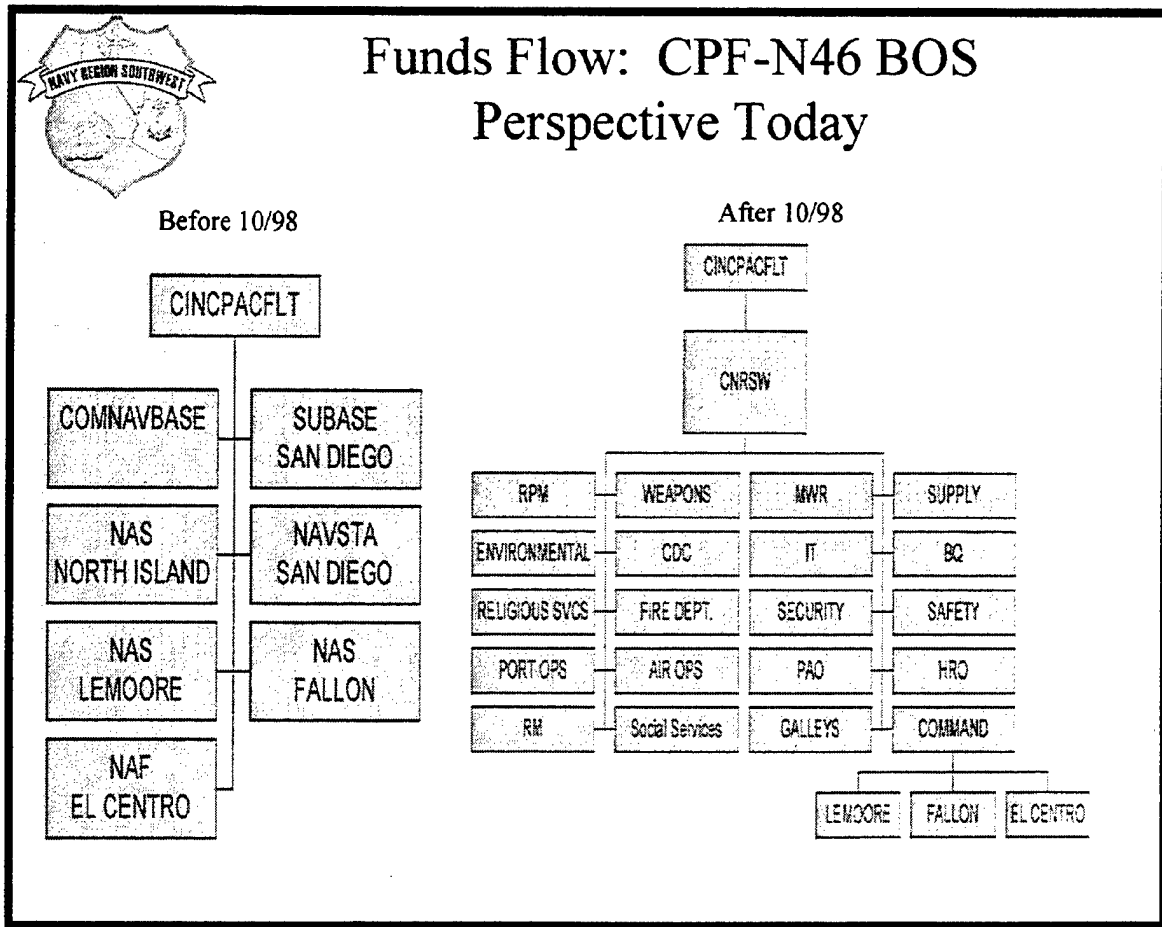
NAVY REGION SOUTHWEST

Funds Flow: CPF-N46 BOS Perspective Today

Before 10/98

CINCPACFLT

COMNAVBASE

SUBASE SAN DIEGO

NAS NORTH ISLAND

NAVSTA SAN DIEGO

NAS LEMOORE

NAS FALLON

NAF EL CENTRO

After 10/98

CINCPACFLT

CNRSW

RPM

WEAPONS

MWR

SUPPLY

ENVIRONMENTAL

CDC

IT

BQ

RELIGIOUS SVCS

FIRE DEPT.

SECURITY

SAFETY

PORT OPS

AIR OPS

PAO

HRO

RM

Social Services

GALLEYS

COMMAND

LEMOORE

FALLON

EL CENTRO